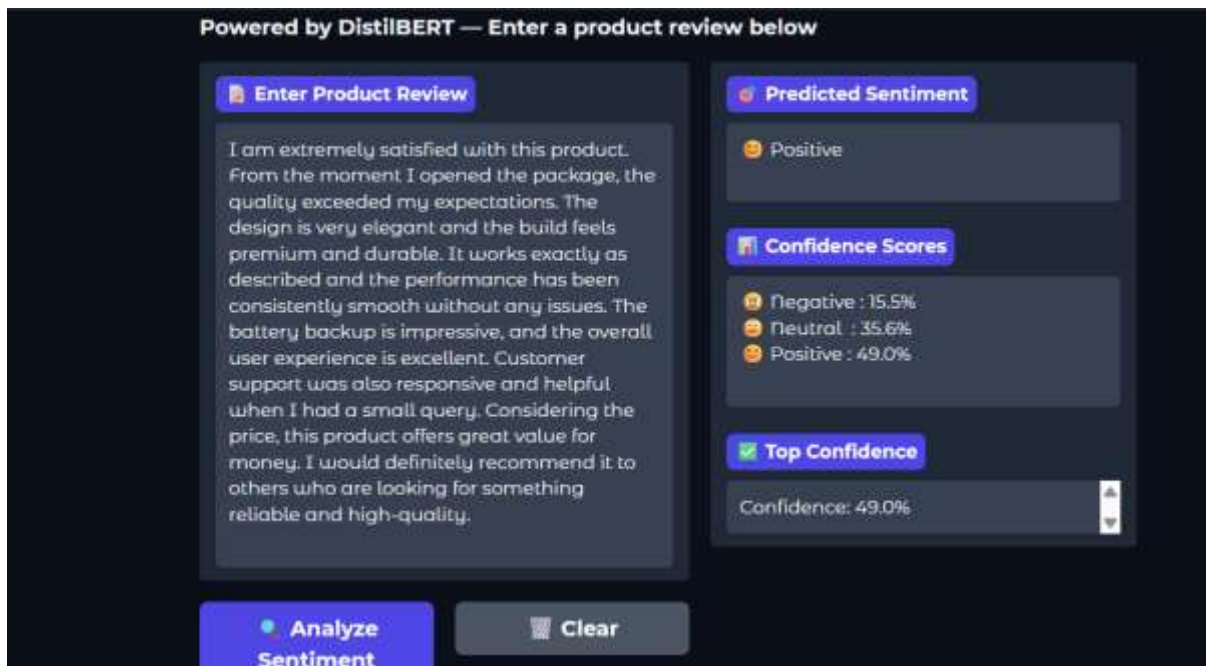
Powered by DistilBERT — Enter a product review below

Enter Product Review

I am extremely satisfied with this product. From the moment I opened the package, the quality exceeded my expectations. The design is very elegant and the build feels premium and durable. It works exactly as described and the performance has been consistently smooth without any issues. The battery backup is impressive, and the overall user experience is excellent. Customer support was also responsive and helpful when I had a small query. Considering the price, this product offers great value for money. I would definitely recommend it to others who are looking for something reliable and high-quality.

Predicted Sentiment

Positive

Confidence Scores

Negative : 15.5%
Neutral : 35.6%
Positive : 49.0%

Top Confidence

Confidence: 49.0%

Analyze Sentiment

Clear